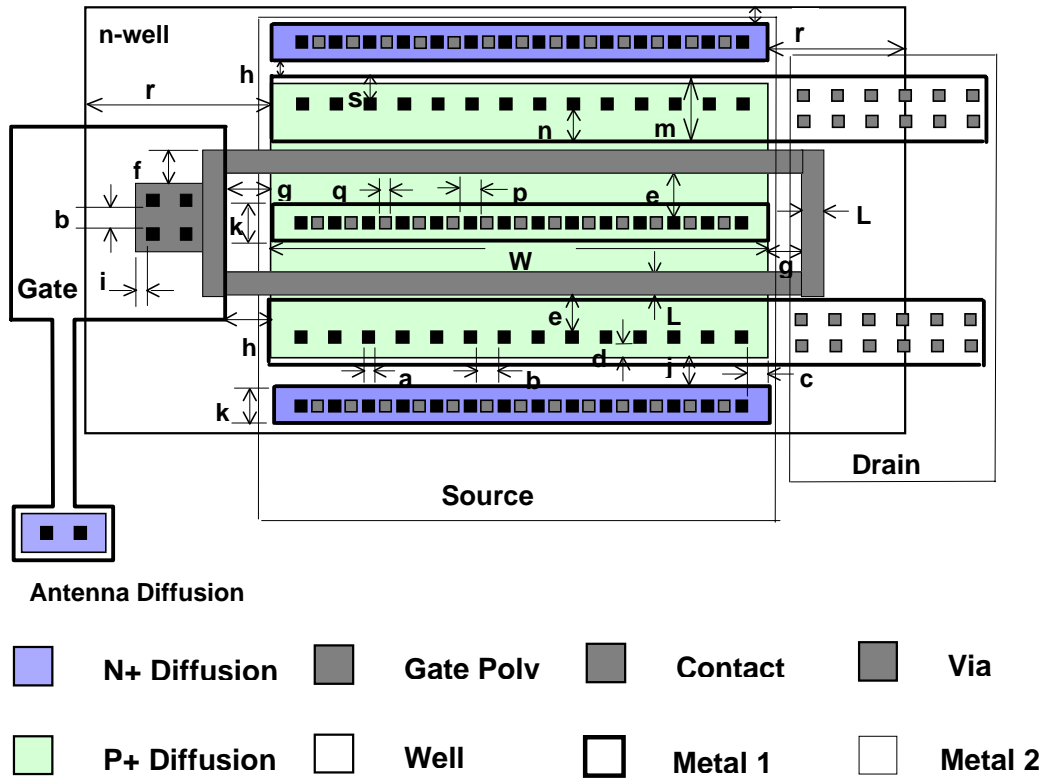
n-well

r

h

r

s

n

m

f

g

q

p

e

b

k

L

W

g

Gate

i

e

L

h

d

j

a

b

c

k

Drain

Source

Antenna Diffusion

N+ Diffusion

Gate Polv

Contact

Via

P+ Diffusion

Well

Metal 1

Metal 2